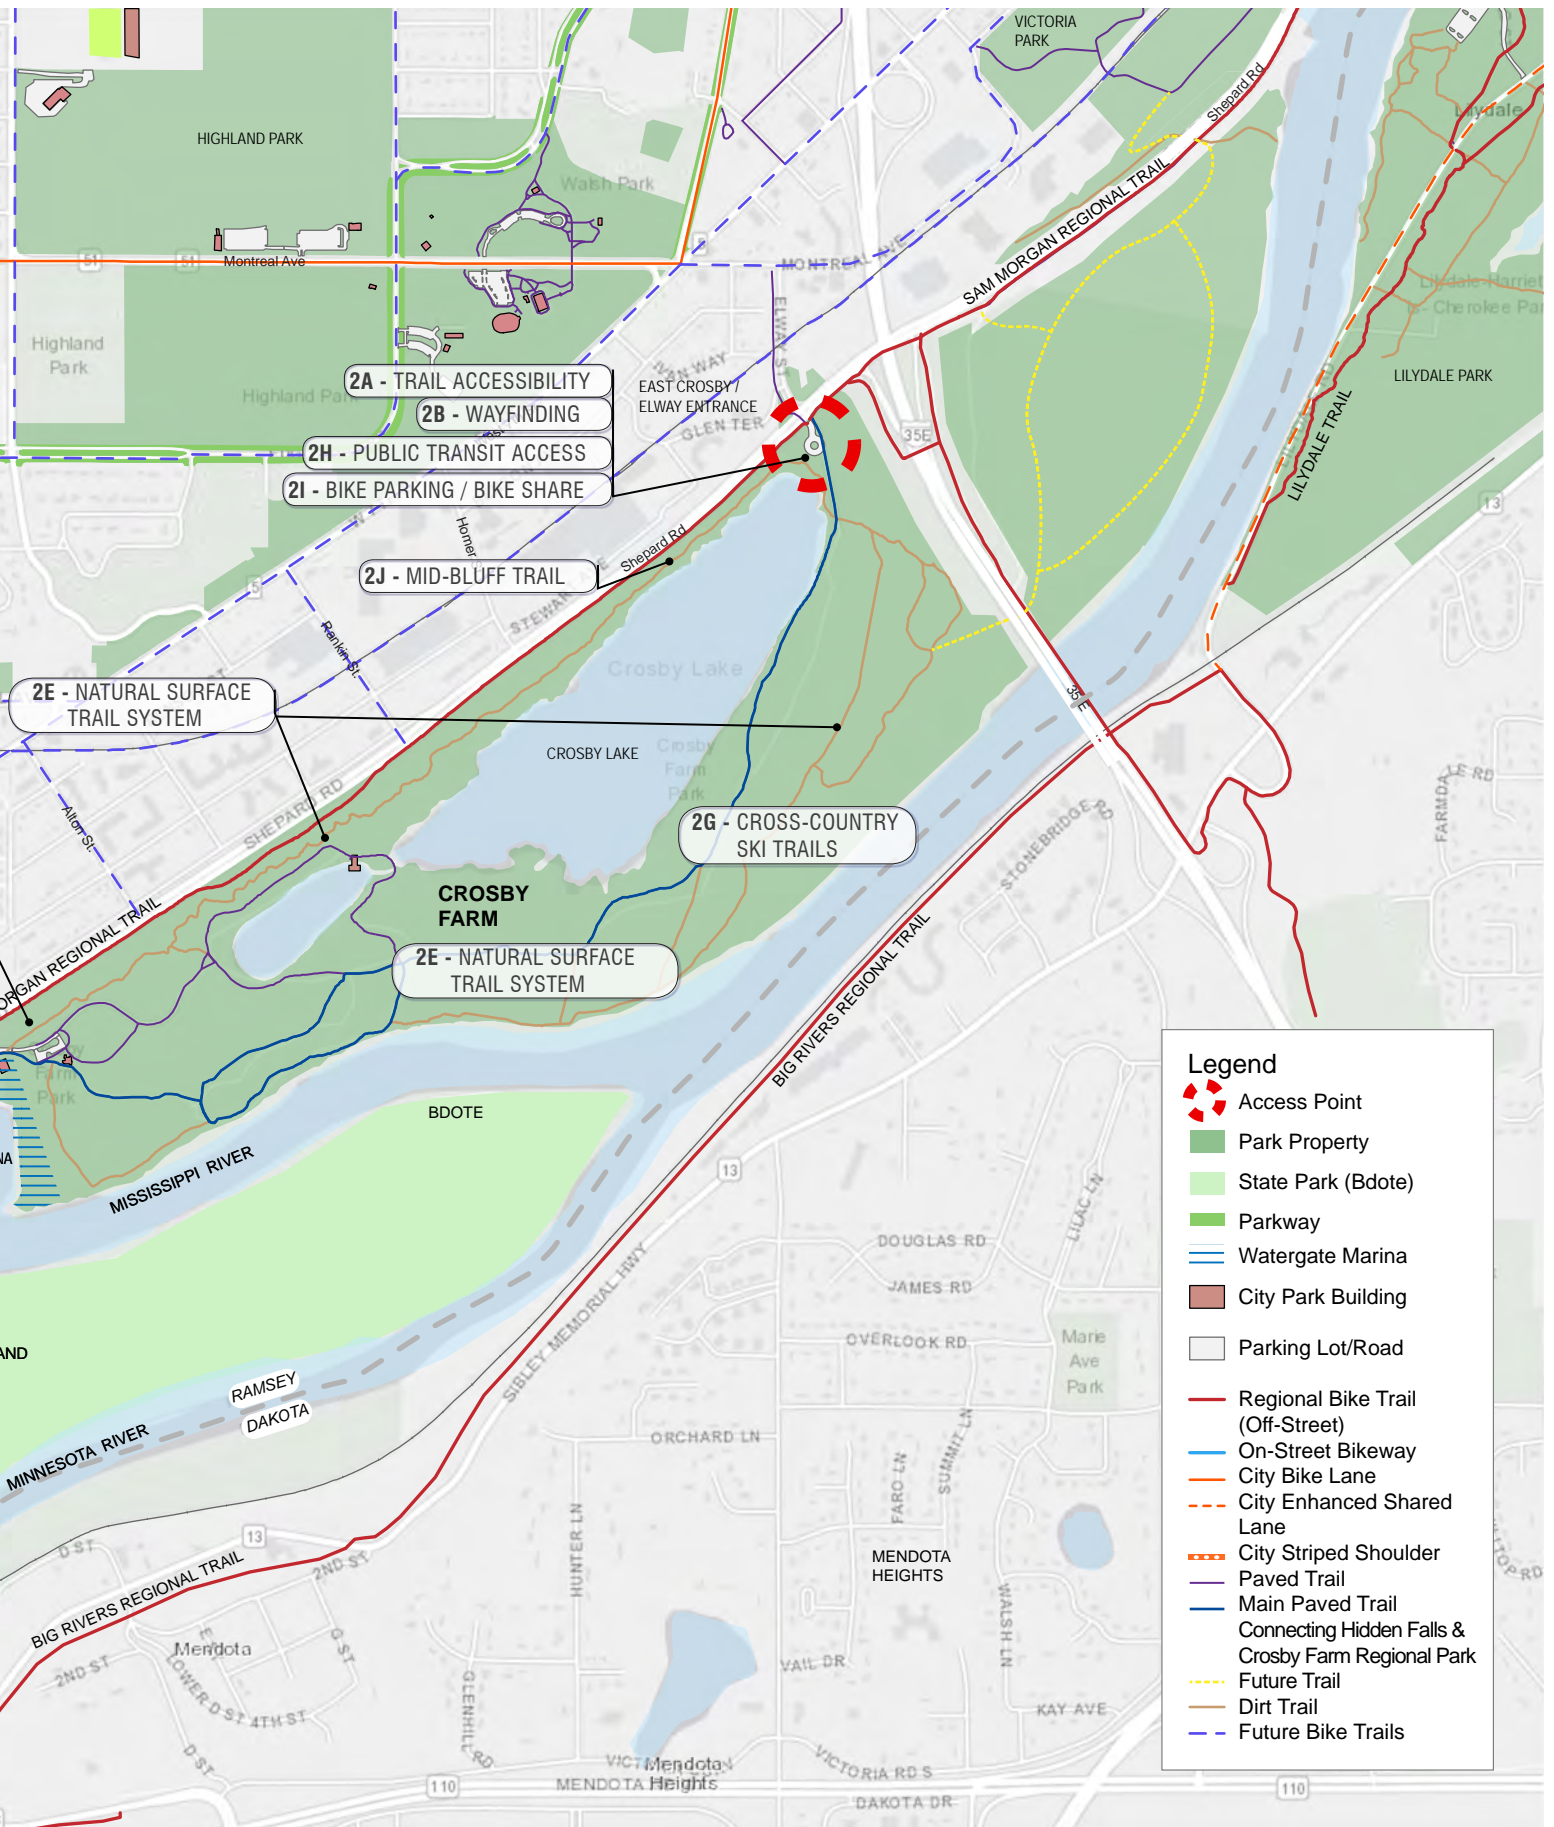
HIGHLAND PARK
Walsh Park
VICTORIA PARK
Shepard Rd
Lilydale
Montreal Ave
MONTREAL AVE
SAM MORGAN REGIONAL TRAIL
Lilydale-Harriet - Cherokee Par
Highland Park
Highland Park
2A - TRAIL ACCESSIBILITY
2B - WAYFINDING
2H - PUBLIC TRANSIT ACCESS
2I - BIKE PARKING / BIKE SHARE
EAST CROSBY / ELWAY ENTRANCE
GLEN TER
LILYDALE PARK
LILYDALE TRAIL
35E
Homer
Shepard Rd
2J - MID-BLUFF TRAIL
STEWART
Rankin St.
Crosby Lake
2E - NATURAL SURFACE TRAIL SYSTEM
CROSBY LAKE
Crosby Farm Park
SHEPARD RD
Alton St.
2G - CROSS-COUNTRY SKI TRAILS
STONEBRIDGE RD
FARMDALE RD
CROSBY FARM
MORGAN REGIONAL TRAIL
2E - NATURAL SURFACE TRAIL SYSTEM
BIG RIVERS REGIONAL TRAIL
BDOTE
MISSISSIPPI RIVER
13
DOUGLAS RD
JAMES RD
LILAC LN
OVERLOOK RD
Marie Ave Park
SIBLEY MEMORIAL HWY
RAMSEY
DAKOTA
MINNESOTA RIVER
ORCHARD LN
FARO LN
SUMMIT LN
MENDOTA HEIGHTS
13
BIG RIVERS REGIONAL TRAIL
2ND ST
HUNTER LN
WALSH LN
Mendota
2ND ST
D ST
LOWER D ST
4TH ST
VAIL DR
KAY AVE
GLENHILL RD
Mendota Heights
VICTORIA RD S
DAKOTA DR
110
110
Legend
Access Point
Park Property
State Park (Bdote)
Parkway
Watergate Marina
City Park Building
Parking Lot/Road
Regional Bike Trail (Off-Street)
On-Street Bikeway
City Bike Lane
City Enhanced Shared Lane
City Striped Shoulder
Paved Trail
Main Paved Trail Connecting Hidden Falls & Crosby Farm Regional Park
Future Trail
Dirt Trail
Future Bike Trails